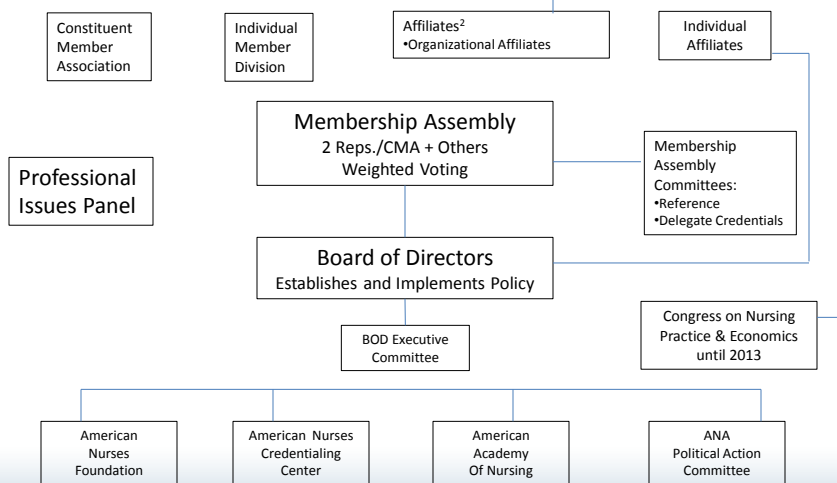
Constituent Member Association

Individual Member Division

Affiliates$^{2}$
•Organizational Affiliates

Individual Affiliates

Membership Assembly
2 Reps./CMA + Others
Weighted Voting

Membership Assembly Committees:
•Reference
•Delegate Credentials

Professional Issues Panel

Board of Directors
Establishes and Implements Policy

Congress on Nursing Practice & Economics until 2013

BOD Executive Committee

American Nurses Foundation

American Nurses Credentialing Center

American Academy Of Nursing

ANA Political Action Committee